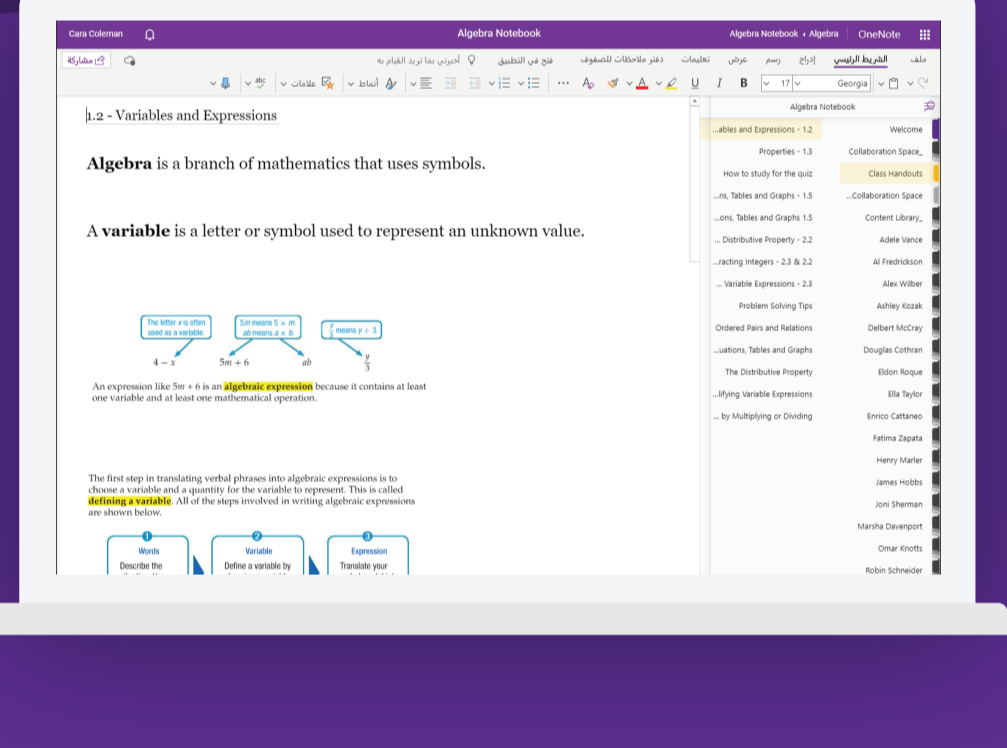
Cara Coleman Algebra Notebook Algebra Notebook « Algebra OneNote

مشاركة أخبرني بما تريد القيام به فتح في التطبيق دفتر ملاحظات للصفوف تعليقات عرض رسم إدراج الشريط الرئيسي ملف

Georgia 17 B I U أنماط علامات

1.2 - Variables and Expressions

Algebra is a branch of mathematics that uses symbols.

A variable is a letter or symbol used to represent an unknown value.

The letter $x$ is often used as a variable.

$5m$ means $5 \times m$. $ab$ means $a \times b$.

$\frac{y}{3}$ means $y \div 3$.

$4 - x$ $5m + 6$ $ab$ $\frac{y}{3}$

An expression like $5m + 6$ is an algebraic expression because it contains at least one variable and at least one mathematical operation.

The first step in translating verbal phrases into algebraic expressions is to choose a variable and a quantity for the variable to represent. This is called defining a variable. All of the steps involved in writing algebraic expressions are shown below.

1 Words
Describe the

2 Variable
Define a variable by

3 Expression
Translate your

Algebra Notebook

...ables and Expressions - 1.2
Properties - 1.3
How to study for the quiz
...ns, Tables and Graphs - 1.5
...ons, Tables and Graphs 1.5
... Distributive Property - 2.2
...racting Integers - 2.3 & 2.2
... Variable Expressions - 2.3
Problem Solving Tips
Ordered Pairs and Relations
...uations, Tables and Graphs
The Distributive Property
...lifying Variable Expressions
... by Multiplying or Dividing

Welcome
Collaboration Space_
Class Handouts
...Collaboration Space
Content Library_
Adele Vance
Al Fredrickson
Alex Wilber
Ashley Kozak
Delbert McCray
Douglas Cothran
Eldon Roque
Ella Taylor
Enrico Cattaneo
Fatima Zapata
Henry Marler
James Hobbs
Joni Sherman
Marsha Davenport
Omar Knotts
Robin Schneider